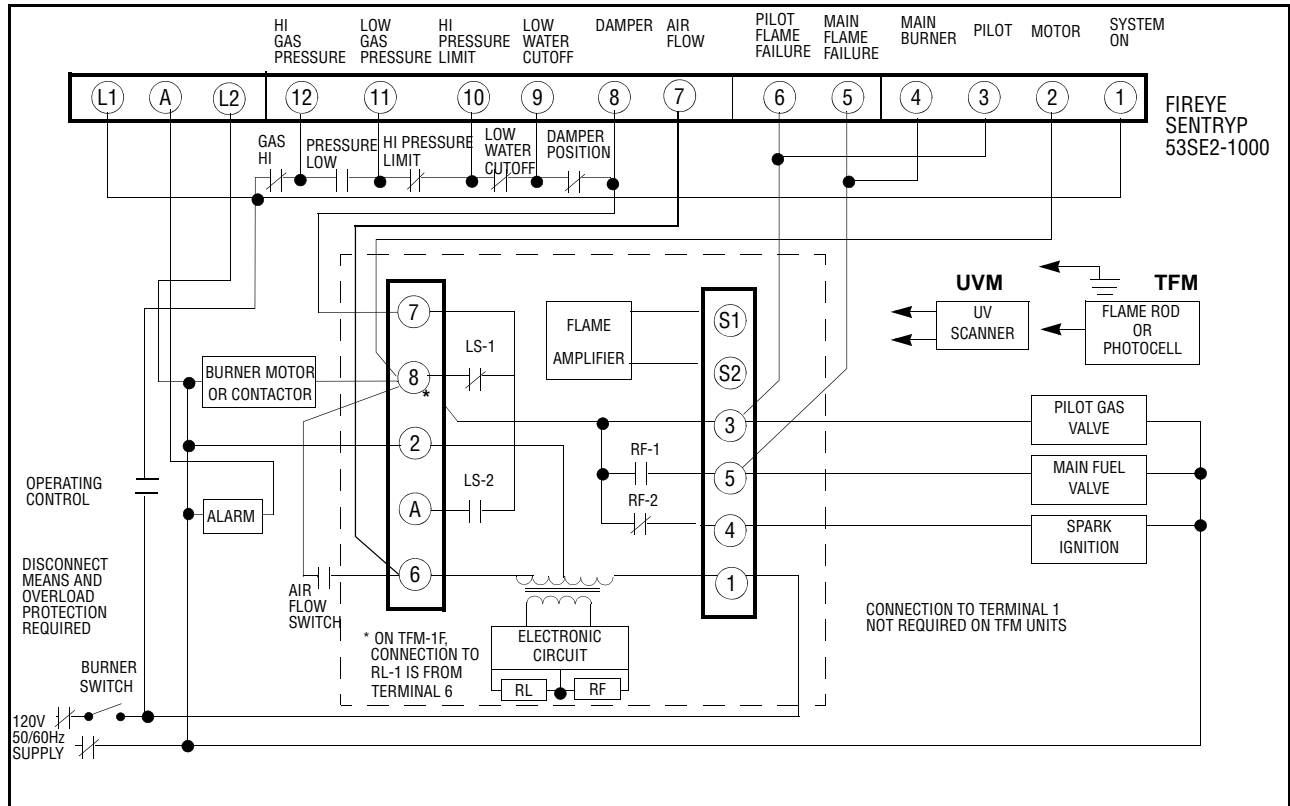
HI GAS PRESSURE
LOW GAS PRESSURE
HI PRESSURE LIMIT
LOW WATER CUTOFF
DAMPER
AIR FLOW
PILOT FLAME FAILURE
MAIN FLAME FAILURE
MAIN BURNER
PILOT
MOTOR
SYSTEM ON

L1 A L2 12 11 10 9 8 7 6 5 4 3 2 1

FIREYE SENTRYP 53SE2-1000

GAS HI
PRESSURE LOW
HI PRESSURE LIMIT
LOW WATER CUTOFF
DAMPER POSITION

UVM
TFM
UV SCANNER
FLAME ROD OR PHOTOCELL

7
8
2
A
6
LS-1
LS-2
*

FLAME AMPLIFIER
S1
S2
3
5
4
1
RF-1
RF-2

BURNER MOTOR OR CONTACTOR
ALARM
OPERATING CONTROL

PILOT GAS VALVE
MAIN FUEL VALVE
SPARK IGNITION

DISCONNECT MEANS AND OVERLOAD PROTECTION REQUIRED

AIR FLOW SWITCH

* ON TFM-1F, CONNECTION TO RL-1 IS FROM TERMINAL 6

ELECTRONIC CIRCUIT
RL
RF

CONNECTION TO TERMINAL 1 NOT REQUIRED ON TFM UNITS

BURNER SWITCH

120V 50/60Hz SUPPLY